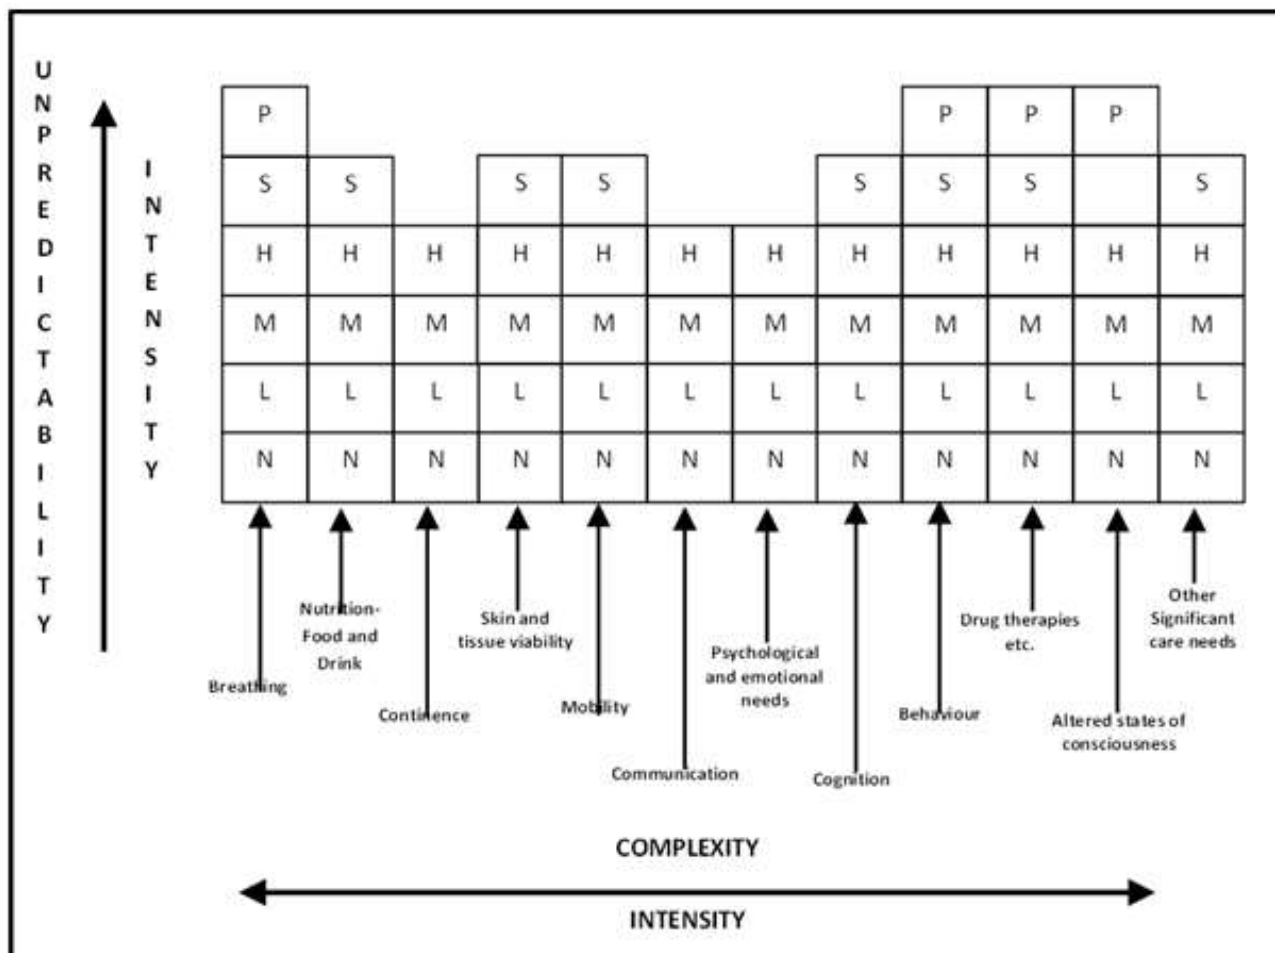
UNPREDICTABILITY

INTENSITY

| | | | | | | | | | | | |
|---|---|---|---|---|---|---|---|---|---|---|---|
| P | | | | | | | | P | P | P | |
| S | S | | S | S | | | S | S | S | | S |
| H | H | H | H | H | H | H | H | H | H | H | H |
| M | M | M | M | M | M | M | M | M | M | M | M |
| L | L | L | L | L | L | L | L | L | L | L | L |
| N | N | N | N | N | N | N | N | N | N | N | N |

Breathing

Nutrition- Food and Drink

Continence

Skin and tissue viability

Mobility

Communication

Psychological and emotional needs

Cognition

Behaviour

Drug therapies etc.

Altered states of consciousness

Other Significant care needs

COMPLEXITY

INTENSITY